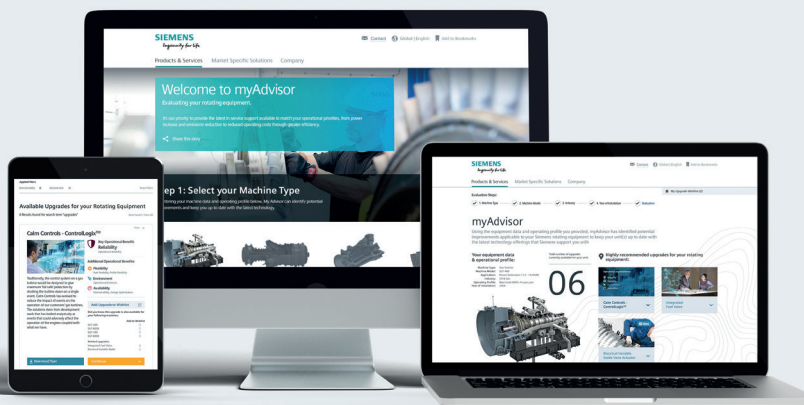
SIEMENS
Ingenuity for life

Contact  Global | English  Add to Bookmarks

Products & Services  Market Specific Solutions  Company

Welcome to myAdvisor
Evaluating your rotating equipment.

Share this story

ep 1: Select your Machine Type

Available Upgrades for your Rotating Equipment

Calm Controls - ControlLogix

Key Operational Benefit:
Reliability

Additional Operational Benefits
Flexibility
Environment
Availability

Add Upgrade to Wishlist

Download Flyer
Contact

SIEMENS
Ingenuity for life

Contact  Global | English  Add to Bookmarks

Products & Services  Market Specific Solutions  Company

Evaluation Steps:
1. Machine Type  2. Machine Model  3. Industry  4. Year of Installation  Evaluation

myAdvisor

Your equipment data & operational profile:

06

Highly recommended upgrades for your rotating equipment:

Core Controls - ControlLogix
Integrated Fuel Valve
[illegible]